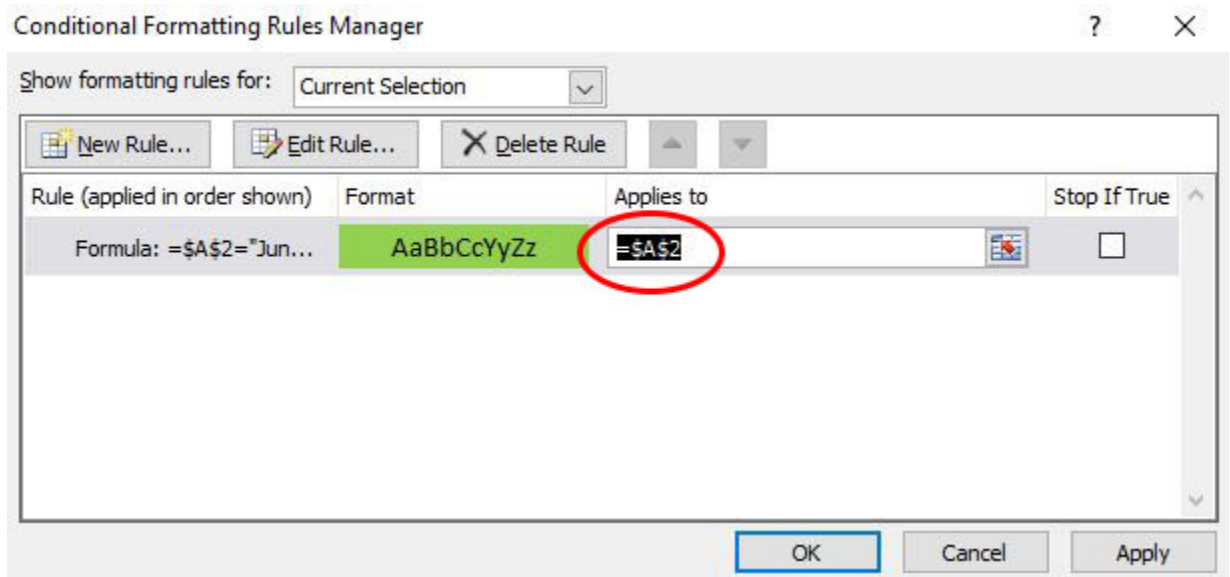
Conditional Formatting Rules Manager ? ×

Show formatting rules for: Current Selection

New Rule... Edit Rule... Delete Rule

| Rule (applied in order shown) | Format | Applies to | Stop If True |
|---|---|---|---|
| Formula: =\$A\$2="Jun... | AaBbCcYyZz | =\$A\$2 | |

OK Cancel Apply